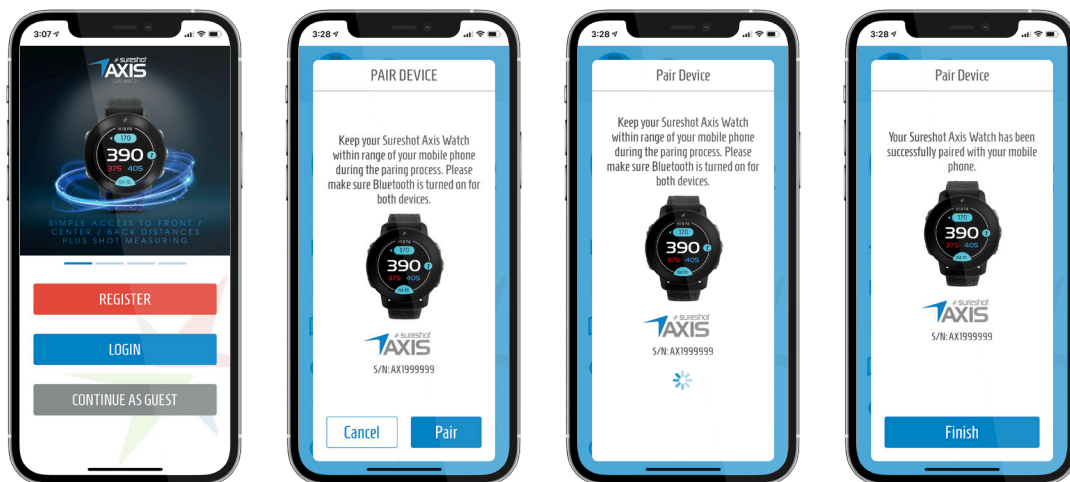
3:07

sureshot AXIS

170
390
375 405

SIMPLE ACCESS TO FRONT / CENTER / BACK DISTANCES PLUS SHOT MEASURING

REGISTER

LOGIN

CONTINUE AS GUEST

3:28

PAIR DEVICE

Keep your Sureshot Axis Watch within range of your mobile phone during the paring process. Please make sure Bluetooth is turned on for both devices.

170
390
375 405

sureshot AXIS

S/N: AX1999999

Cancel

Pair

3:28

Pair Device

Keep your Sureshot Axis Watch within range of your mobile phone during the paring process. Please make sure Bluetooth is turned on for both devices.

170
390
375 405

sureshot AXIS

S/N: AX1999999

3:28

Pair Device

Your Sureshot Axis Watch has been successfully paired with your mobile phone.

170
390
375 405

sureshot AXIS

S/N: AX1999999

Finish